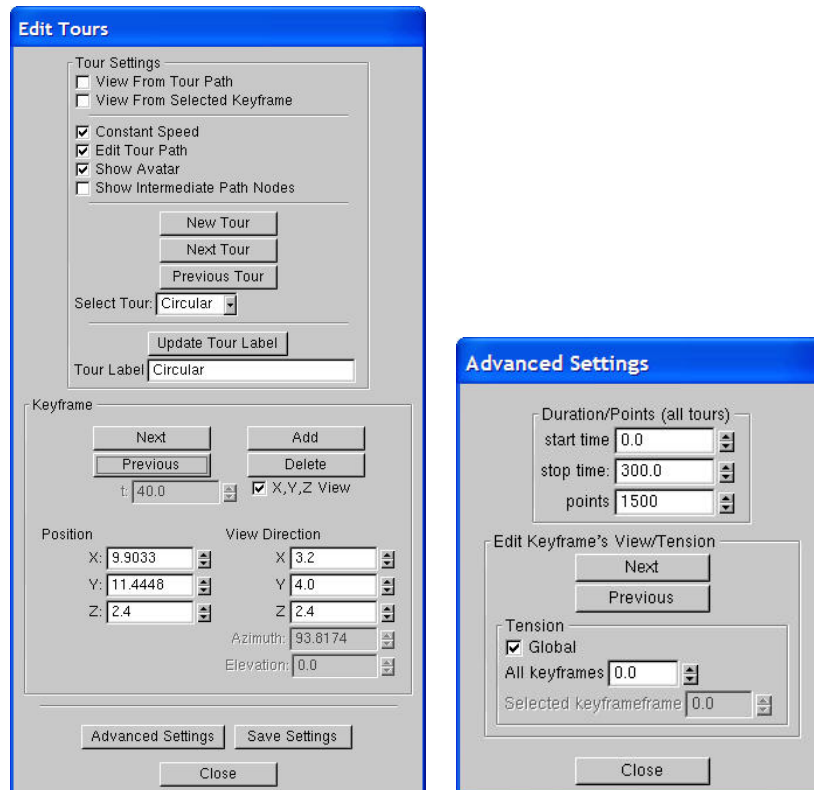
Edit Tours

Tour Settings
View From Tour Path
View From Selected Keyframe

Constant Speed
Edit Tour Path
Show Avatar
Show Intermediate Path Nodes

New Tour
Next Tour
Previous Tour
Select Tour: Circular

Update Tour Label
Tour Label Circular

Keyframe
Next
Add
Previous
Delete
t: 40.0
X,Y,Z View

Position
X: 9.9033
Y: 11.4448
Z: 2.4

View Direction
X 3.2
Y 4.0
Z 2.4
Azimuth: 93.8174
Elevation: 0.0

Advanced Settings
Save Settings
Close

Advanced Settings

Duration/Points (all tours)
start time 0.0
stop time: 300.0
points 1500

Edit Keyframe's View/Tension
Next
Previous

Tension
Global
All keyframes 0.0
Selected keyframeframe 0.0

Close